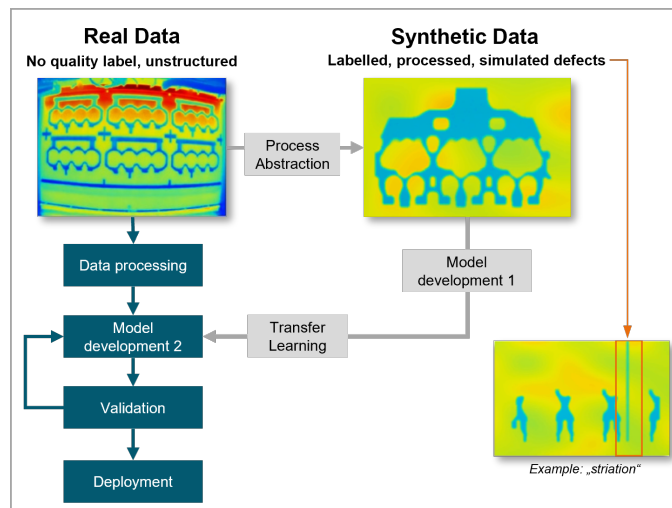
Real Data
No quality label, unstructured

Synthetic Data
Labelled, processed, simulated defects

Process Abstraction

Data processing

Model development 1

Model development 2

Transfer Learning

Validation

Deployment

Example: „striation“